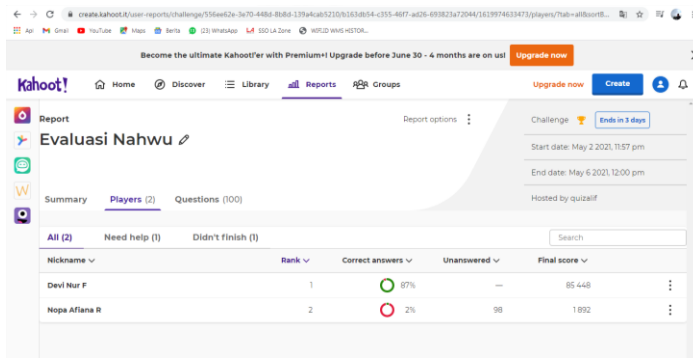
create.kahoot.it/user-reports/challenge/556ee62e-3e70-448d-8b8d-139a4cab5210/b163db54-c355-46f7-ad26-693823a72044/1619974633473/players?tab=all&sort8...

Apl Gmail YouTube Maps Berita (23) WhatsApp SSO LA Zone WEFLID WMS HISTOR...

Become the ultimate Kahoot!'er with Premium+! Upgrade before June 30 - 4 months are on us! Upgrade now

Kahoot! Home Discover Library Reports Groups Upgrade now Create

Report

Evaluasi Nahwu

Report options

Challenge Ends in 3 days

Start date: May 2 2021, 11:57 pm

End date: May 6 2021, 12:00 pm

Hosted by quizalif

Summary Players (2) Questions (100)

All (2) Need help (1) Didn't finish (1)

Search

| Nickname | Rank | Correct answers | Unanswered | Final score |
|---|---|---|---|---|
| Devi Nur F | 1 | 87% | — | 85 448 |
| Nopa Afiana R | 2 | 2% | 98 | 1 892 |